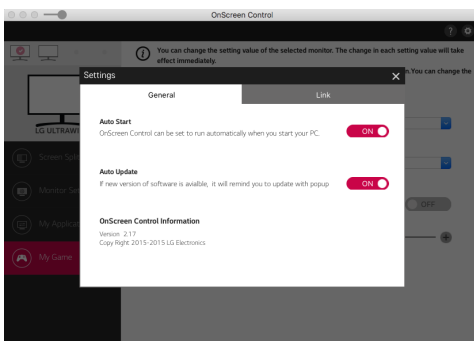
OnScreen Control

You can change the setting value of the selected monitor. The change in each setting value will take effect immediately.

n.You can change the

LG ULTRAW

Screen Spl

Monitor Se

My Applica

My Game

Settings

General

Link

Auto Start

OnScreen Control can be set to run automatically when you start your PC.

ON

Auto Update

If new version of software is aviable, it will remind you to update with popup

ON

OnScreen Control Information

Version 2.17

Copy Right 2015-2015 LG Electronics

OFF